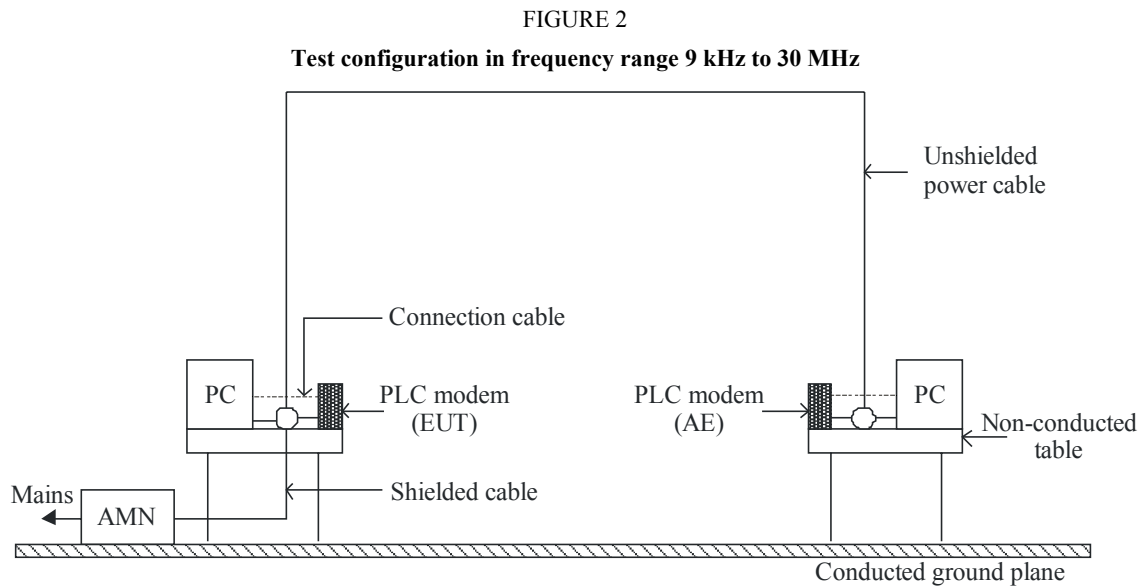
FIGURE 2

**Test configuration in frequency range 9 kHz to 30 MHz**

Unshielded power cable

Connection cable

PC

PLC modem (EUT)

PLC modem (AE)

PC

Non-conducted table

Mains

AMN

Shielded cable

Conducted ground plane